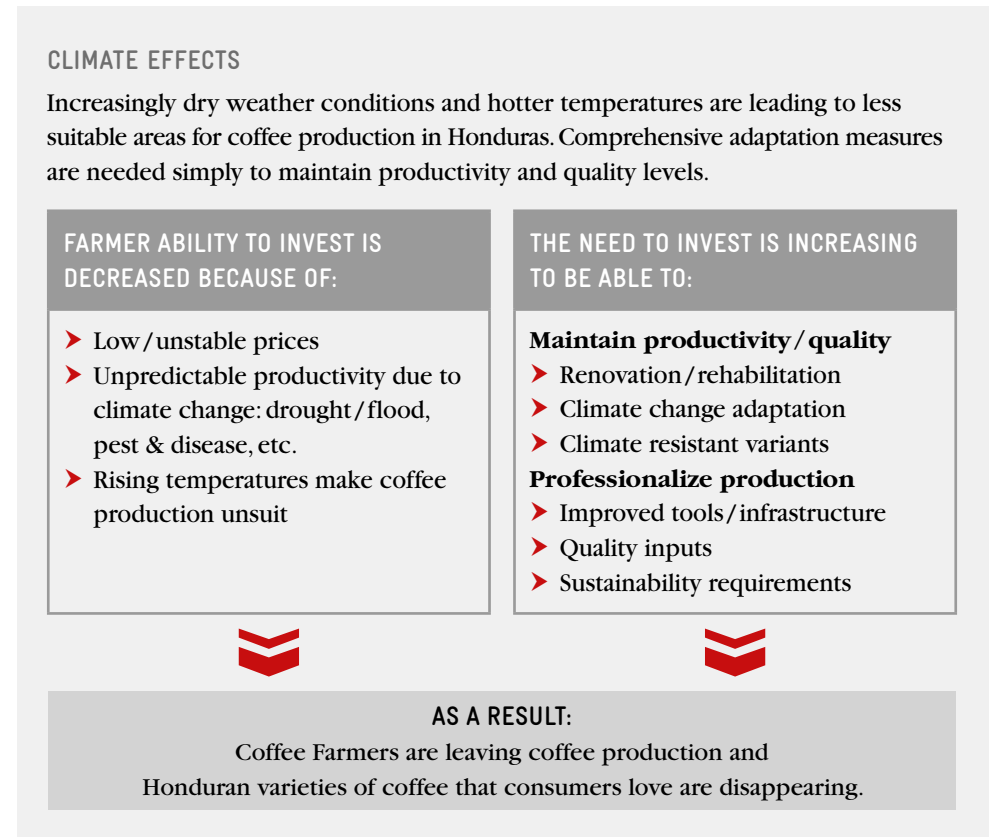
CLIMATE EFFECTS

Increasingly dry weather conditions and hotter temperatures are leading to less suitable areas for coffee production in Honduras. Comprehensive adaptation measures are needed simply to maintain productivity and quality levels.

FARMER ABILITY TO INVEST IS DECREASED BECAUSE OF:

- Low/unstable prices
- Unpredictable productivity due to climate change: drought/flood, pest & disease, etc.
- Rising temperatures make coffee production unsuit

THE NEED TO INVEST IS INCREASING TO BE ABLE TO:

**Maintain productivity/quality**
- Renovation/rehabilitation
- Climate change adaptation
- Climate resistant variants

**Professionalize production**
- Improved tools/infrastructure
- Quality inputs
- Sustainability requirements

AS A RESULT:
Coffee Farmers are leaving coffee production and Honduran varieties of coffee that consumers love are disappearing.